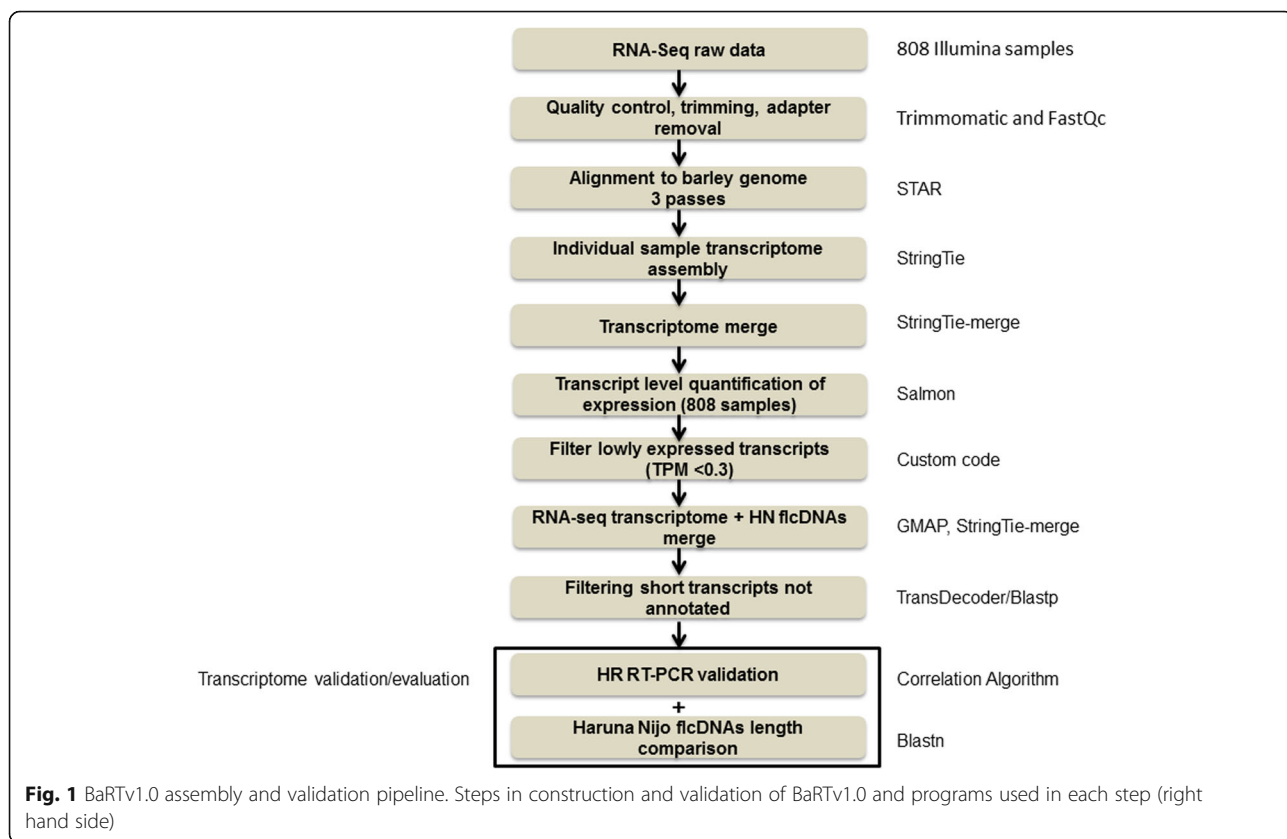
RNA-Seq raw data

808 Illumina samples

Quality control, trimming, adapter removal

Trimmomatic and FastQc

Alignment to barley genome 3 passes

STAR

Individual sample transcriptome assembly

StringTie

Transcriptome merge

StringTie-merge

Transcript level quantification of expression (808 samples)

Salmon

Filter lowly expressed transcripts (TPM <0.3)

Custom code

RNA-seq transcriptome + HN flcDNAs merge

GMAP, StringTie-merge

Filtering short transcripts not annotated

TransDecoder/Blastp

Transcriptome validation/evaluation

HR RT-PCR validation

Correlation Algorithm

+

Haruna Nijo flcDNAs length comparison

Blastn

**Fig. 1** BaRTv1.0 assembly and validation pipeline. Steps in construction and validation of BaRTv1.0 and programs used in each step (right hand side)